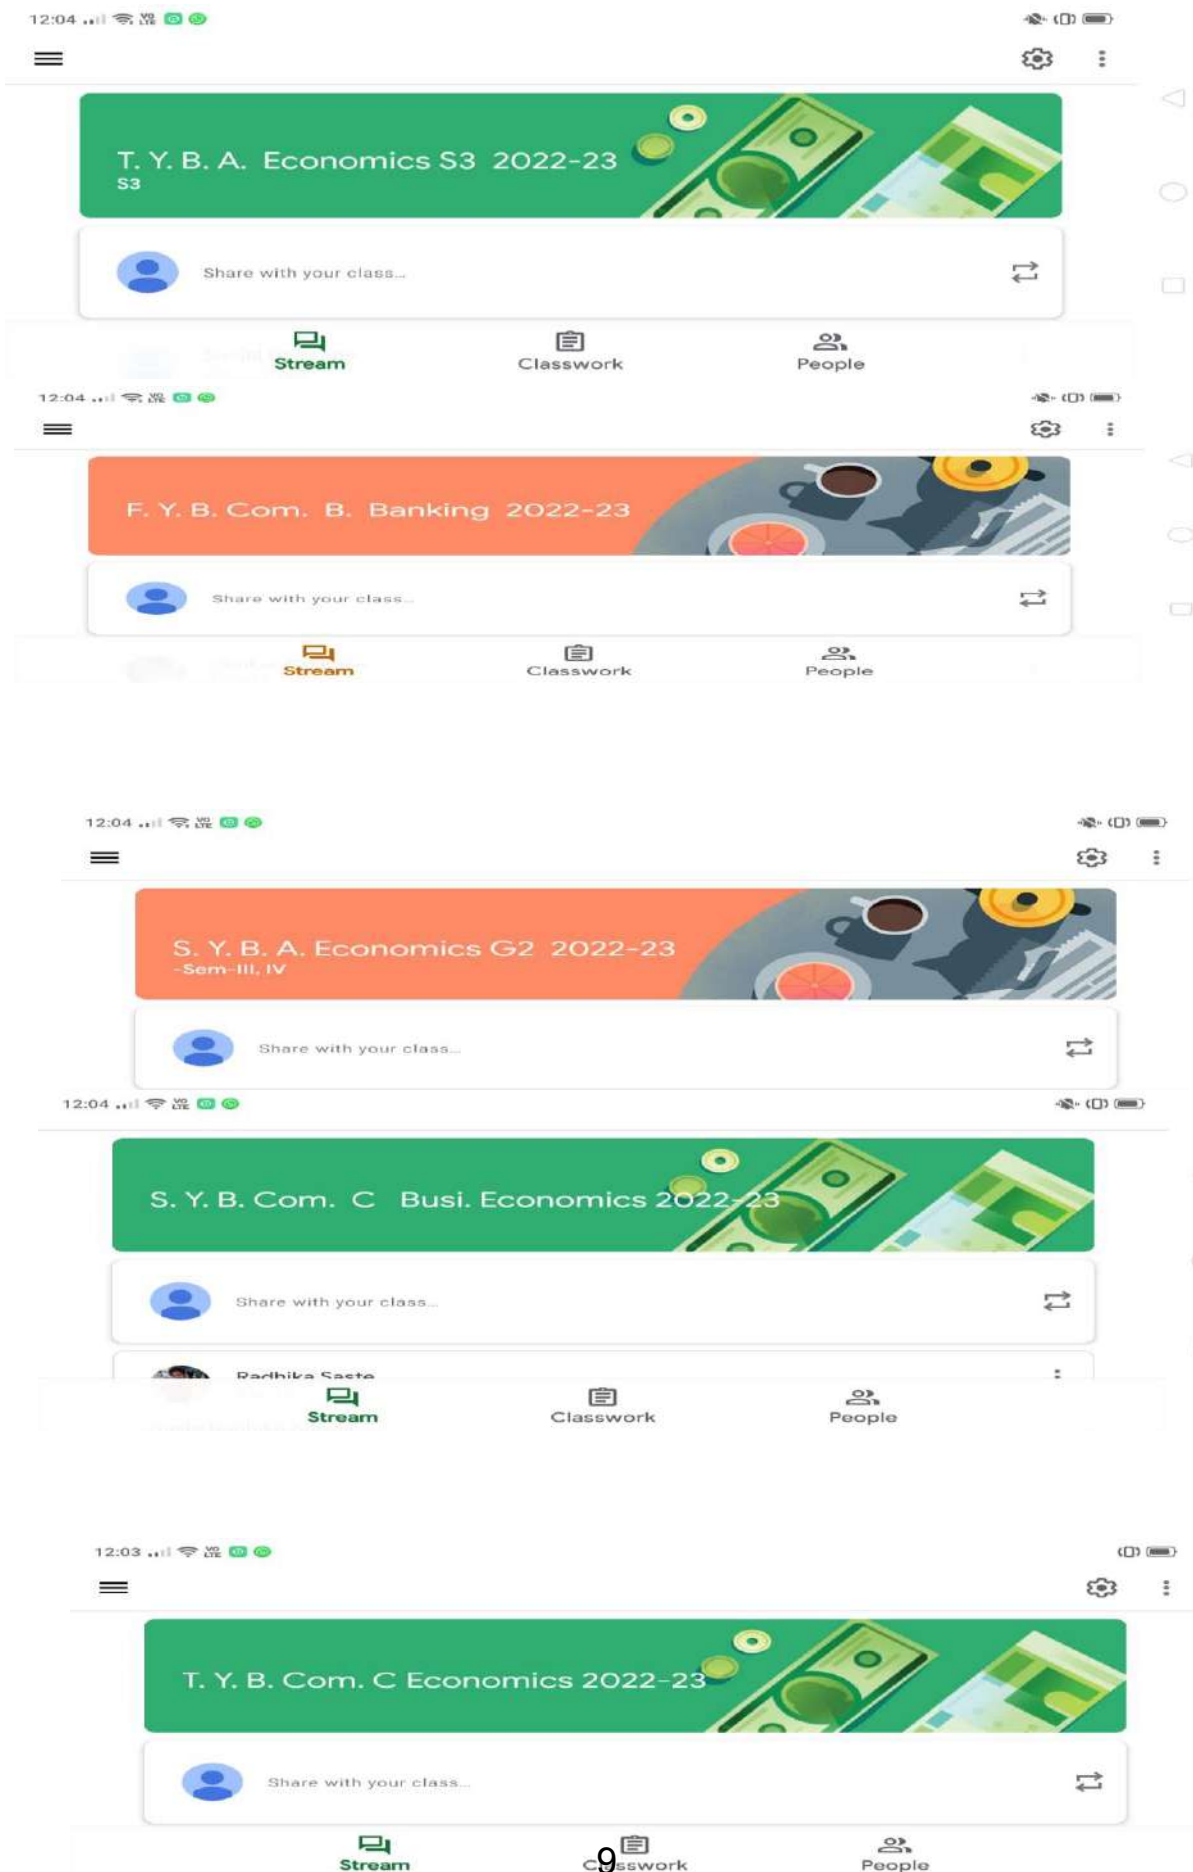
12:04

T. Y. B. A. Economics S3 2022-23
S3

Share with your class...

Stream
Classwork
People

12:04

F. Y. B. Com. B. Banking 2022-23

Share with your class...

Stream
Classwork
People

12:04

S. Y. B. A. Economics G2 2022-23
-Sem-III, IV

Share with your class...

12:04

S. Y. B. Com. C Busi. Economics 2022-23

Share with your class...

Radhika Saste

Stream
Classwork
People

12:03

T. Y. B. Com. C Economics 2022-23

Share with your class...

Stream
Classwork
People

9